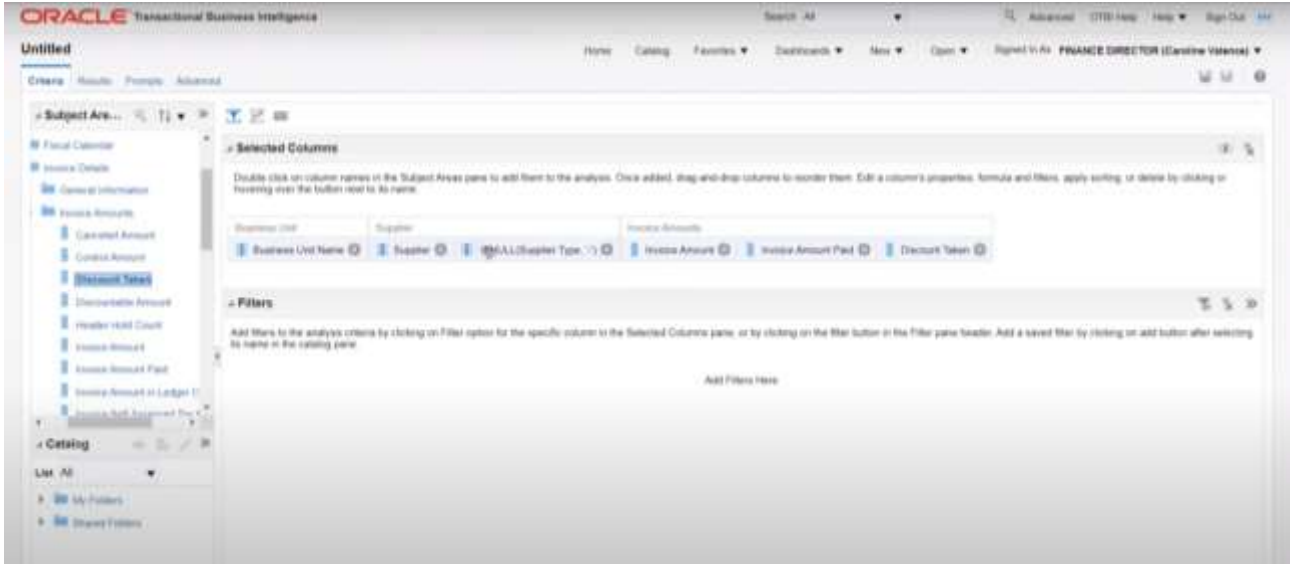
ORACLE Transactional Business Intelligence

Search All

Advanced OTBI Help Help ▼ Sign Out

Untitled

Home Catalog Favorites ▼ Dashboards ▼ New ▼ Open ▼ Signed In As FINANCE DIRECTOR (Caroline Valence) ▼

Criteria Results Prompts Advanced

Subject Are...

Fiscal Calendar
Invoice Details
General Information
Invoice Amounts
Canceled Amount
Control Amount
Discount Taken
Discountable Amount
Header Hold Count
Invoice Amount
Invoice Amount Paid
Invoice Amount in Ledger C
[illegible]

Catalog

List All

My Folders
Shared Folders

Selected Columns

Double click on column names in the Subject Areas pane to add them to the analysis. Once added, drag-and-drop columns to reorder them. Edit a column's properties, formula and filters, apply sorting, or delete by clicking or hovering over the button next to its name.

Business Unit
Business Unit Name

Supplier
Supplier
IFNULL(Supplier Type, '')

Invoice Amounts
Invoice Amount
Invoice Amount Paid
Discount Taken

Filters

Add filters to the analysis criteria by clicking on Filter option for the specific column in the Selected Columns pane, or by clicking on the filter button in the Filter pane header. Add a saved filter by clicking on add button after selecting its name in the catalog pane.

Add Filters Here